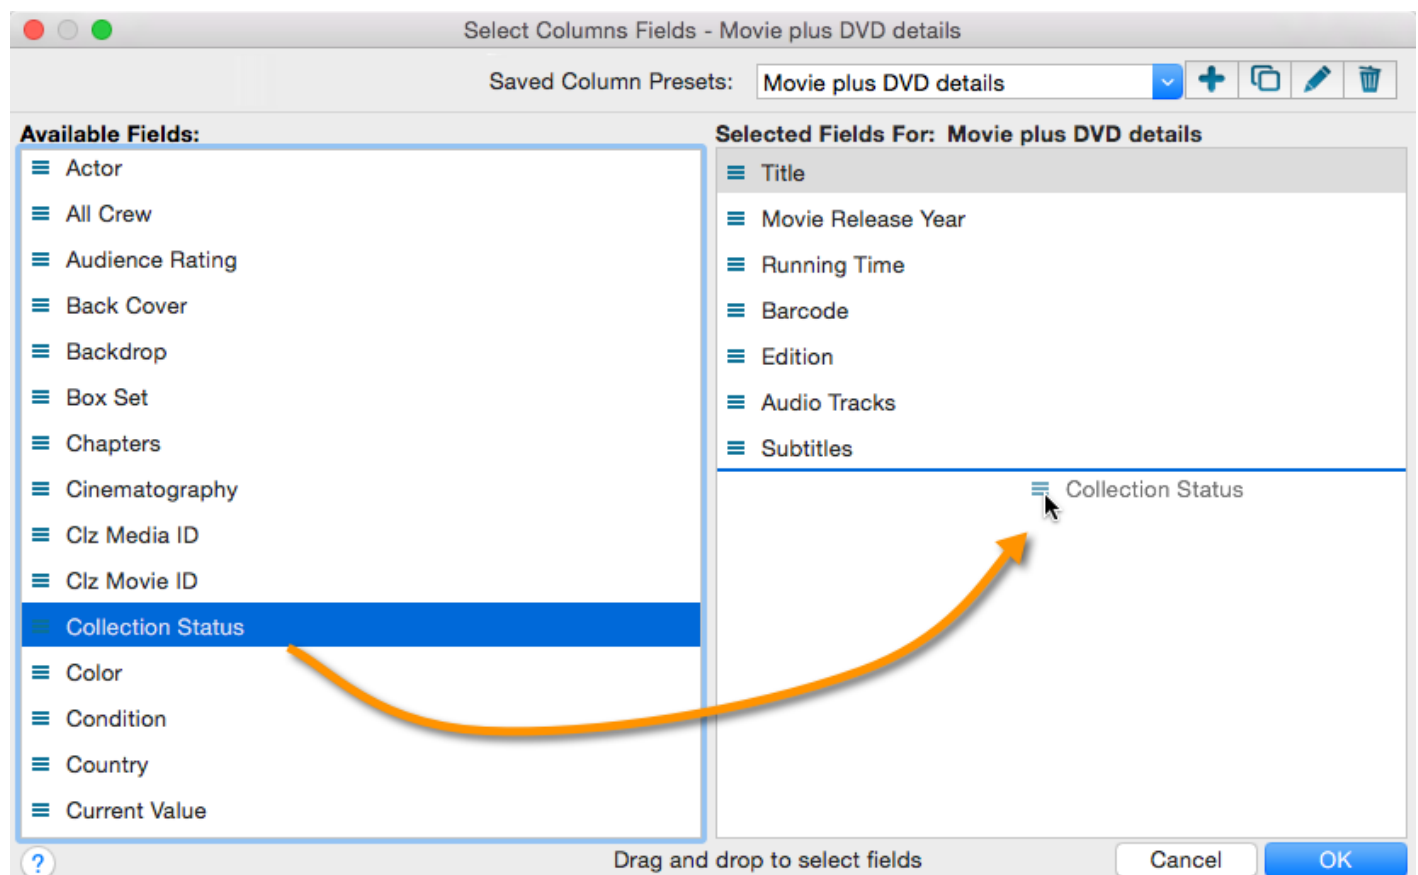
Select Columns Fields - Movie plus DVD details

Saved Column Presets: Movie plus DVD details

Available Fields:

Actor
All Crew
Audience Rating
Back Cover
Backdrop
Box Set
Chapters
Cinematography
Clz Media ID
Clz Movie ID
Collection Status
Color
Condition
Country
Current Value

Selected Fields For: Movie plus DVD details

Title
Movie Release Year
Running Time
Barcode
Edition
Audio Tracks
Subtitles
Collection Status

?

Drag and drop to select fields

Cancel

OK